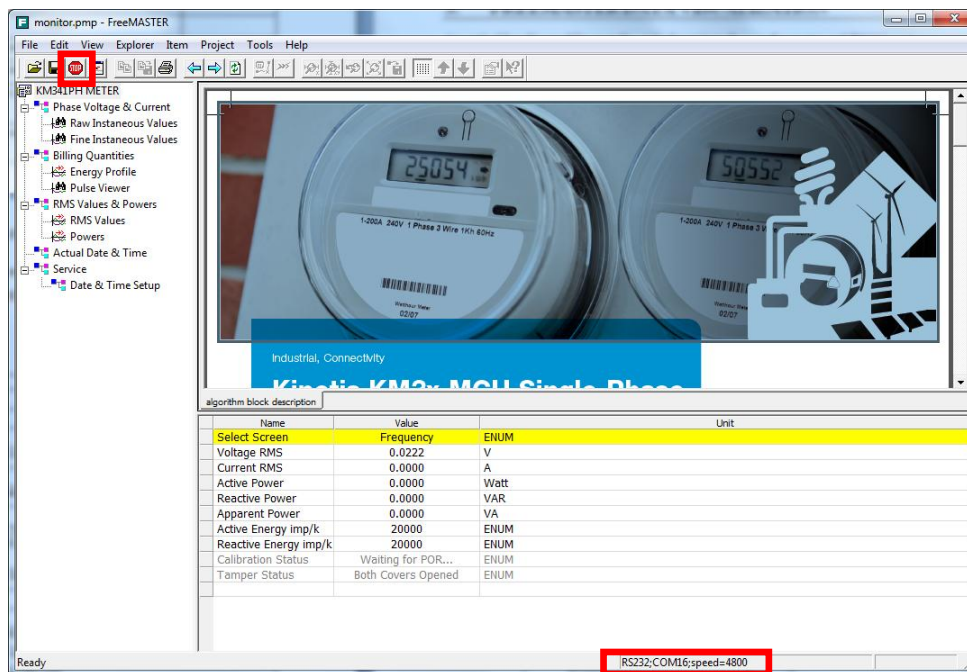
monitor.pmp - FreeMASTER

File Edit View Explorer Item Project Tools Help

STOP

KM341PH METER
Phase Voltage & Current
Raw Instaneous Values
Fine Instaneous Values
Billing Quantities
Energy Profile
Pulse Viewer
RMS Values & Powers
RMS Values
Powers
Actual Date & Time
Service
Date & Time Setup

25054
50552
1-200A 240V 1 Phase 3 Wire 1Kh 60Hz
1-200A 240V 1 Phase 3 W
02/07
02/07

Industrial, Connectivity

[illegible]

algorithm block description

| Name | Value | Unit |
|---|---|---|
| Select Screen | Frequency | ENUM |
| Voltage RMS | 0.0222 | V |
| Current RMS | 0.0000 | A |
| Active Power | 0.0000 | Watt |
| Reactive Power | 0.0000 | VAR |
| Apparent Power | 0.0000 | VA |
| Active Energy imp/k | 20000 | ENUM |
| Reactive Energy imp/k | 20000 | ENUM |
| Calibration Status | Waiting for POR... | ENUM |
| Tamper Status | Both Covers Opened | ENUM |

Ready
RS232;COM16;speed=4800